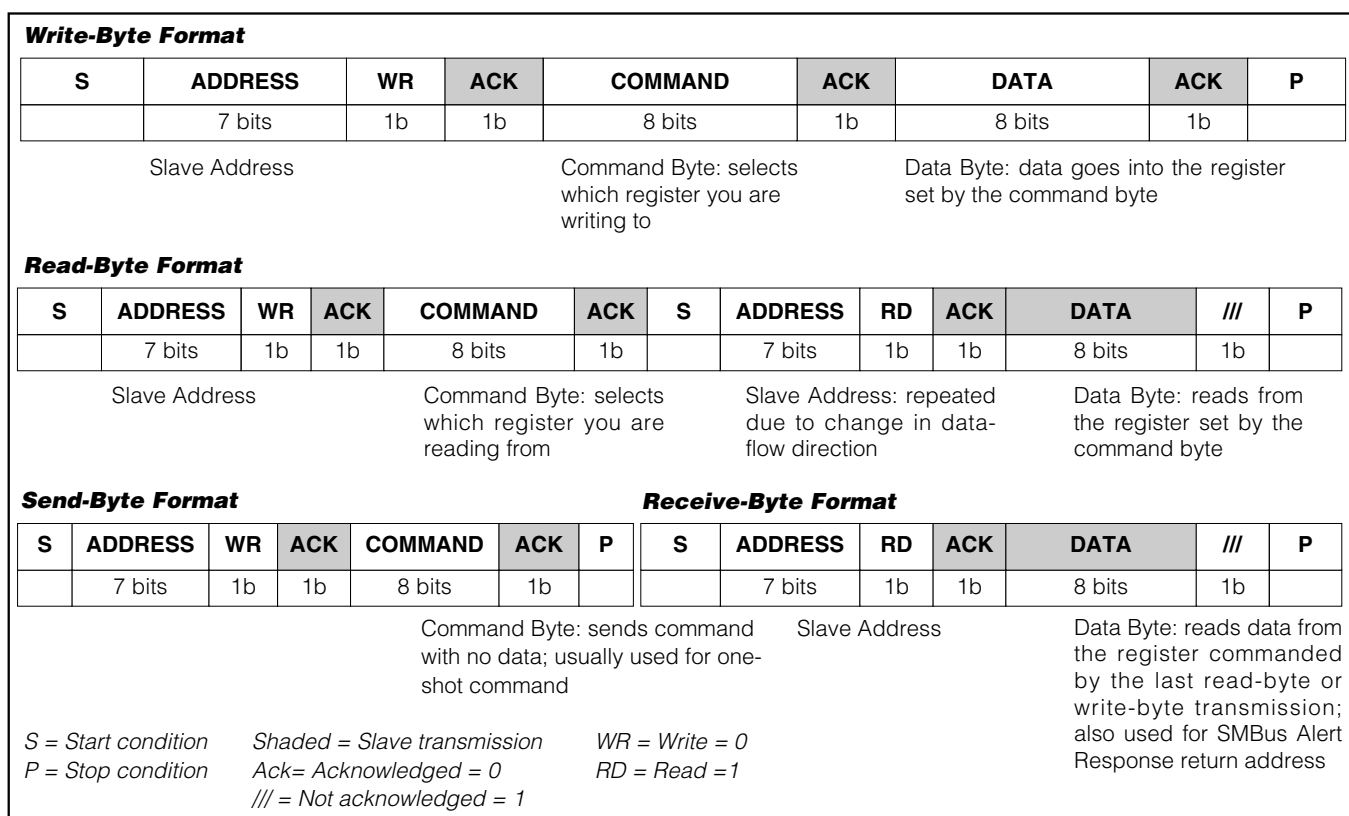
***Write-Byte Format***

| S | ADDRESS | WR | ACK | COMMAND | ACK | DATA | ACK | P |
|---|---|---|---|---|---|---|---|---|
| | 7 bits | 1b | 1b | 8 bits | 1b | 8 bits | 1b | |

Slave Address

Command Byte: selects which register you are writing to

Data Byte: data goes into the register set by the command byte

***Read-Byte Format***

| S | ADDRESS | WR | ACK | COMMAND | ACK | S | ADDRESS | RD | ACK | DATA | /// | P |
|---|---|---|---|---|---|---|---|---|---|---|---|---|
| | 7 bits | 1b | 1b | 8 bits | 1b | | 7 bits | 1b | 1b | 8 bits | 1b | |

Slave Address

Command Byte: selects which register you are reading from

Slave Address: repeated due to change in dataflow direction

Data Byte: reads from the register set by the command byte

***Send-Byte Format***

| S | ADDRESS | WR | ACK | COMMAND | ACK | P |
|---|---|---|---|---|---|---|
| | 7 bits | 1b | 1b | 8 bits | 1b | |

Command Byte: sends command with no data; usually used for one-shot command

***Receive-Byte Format***

| S | ADDRESS | RD | ACK | DATA | /// | P |
|---|---|---|---|---|---|---|
| | 7 bits | 1b | 1b | 8 bits | 1b | |

Slave Address

Data Byte: reads data from the register commanded by the last read-byte or write-byte transmission; also used for SMBus Alert Response return address

*S = Start condition*
*P = Stop condition*

*Shaded = Slave transmission*
*Ack= Acknowledged = 0*
*/// = Not acknowledged = 1*

*WR = Write = 0*
*RD = Read =1*